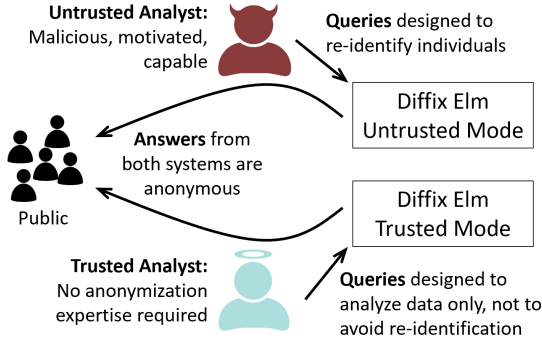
Untrusted Analyst: Malicious, motivated, capable

Queries designed to re-identify individuals

Diffix Elm Untrusted Mode

Answers from both systems are anonymous

Public

Diffix Elm Trusted Mode

Trusted Analyst: No anonymization expertise required

Queries designed to analyze data only, not to avoid re-identification